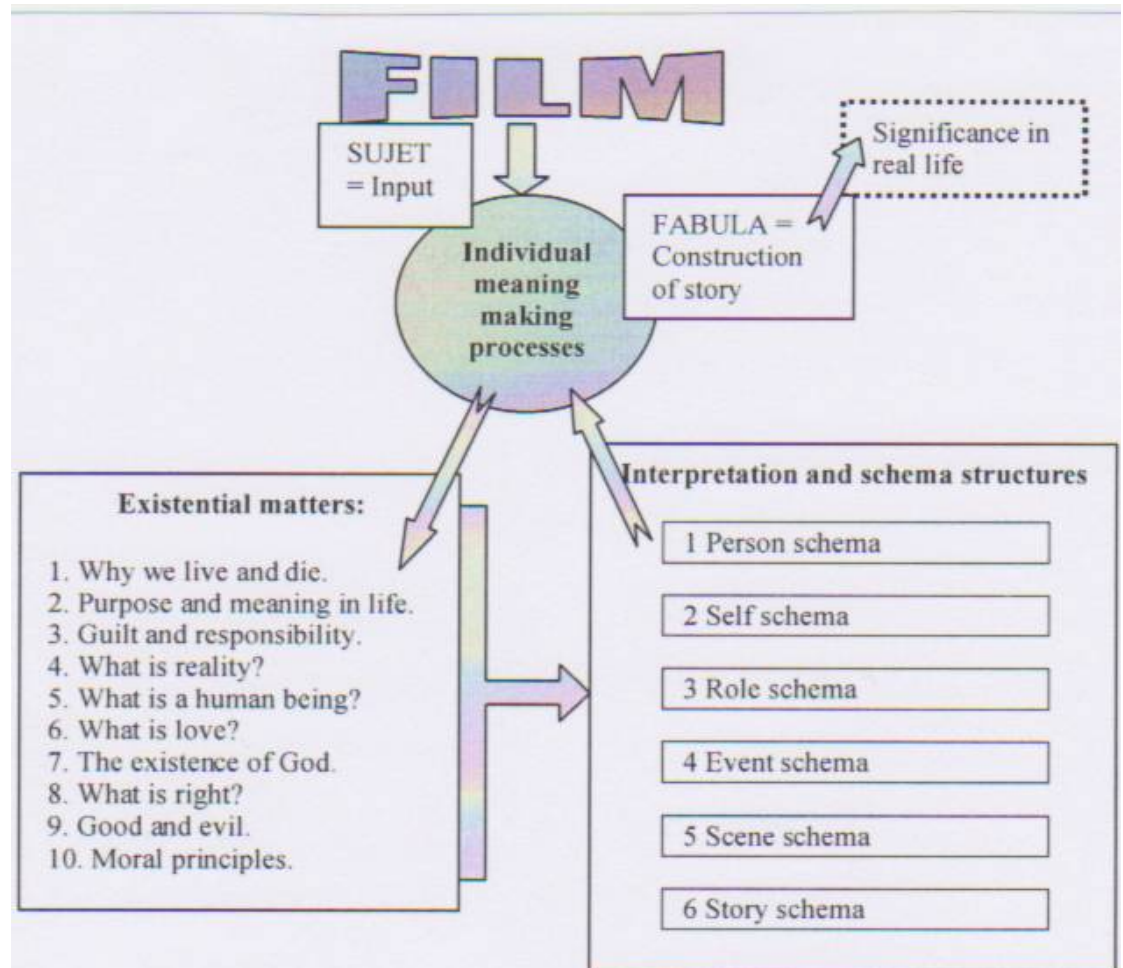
FILM

SUJET = Input

Significance in real life

FABULA = Construction of story

Individual meaning making processes

Existential matters:

1. Why we live and die.
2. Purpose and meaning in life.
3. Guilt and responsibility.
4. What is reality?
5. What is a human being?
6. What is love?
7. The existence of God.
8. What is right?
9. Good and evil.
10. Moral principles.

Interpretation and schema structures

1 Person schema

2 Self schema

3 Role schema

4 Event schema

5 Scene schema

6 Story schema